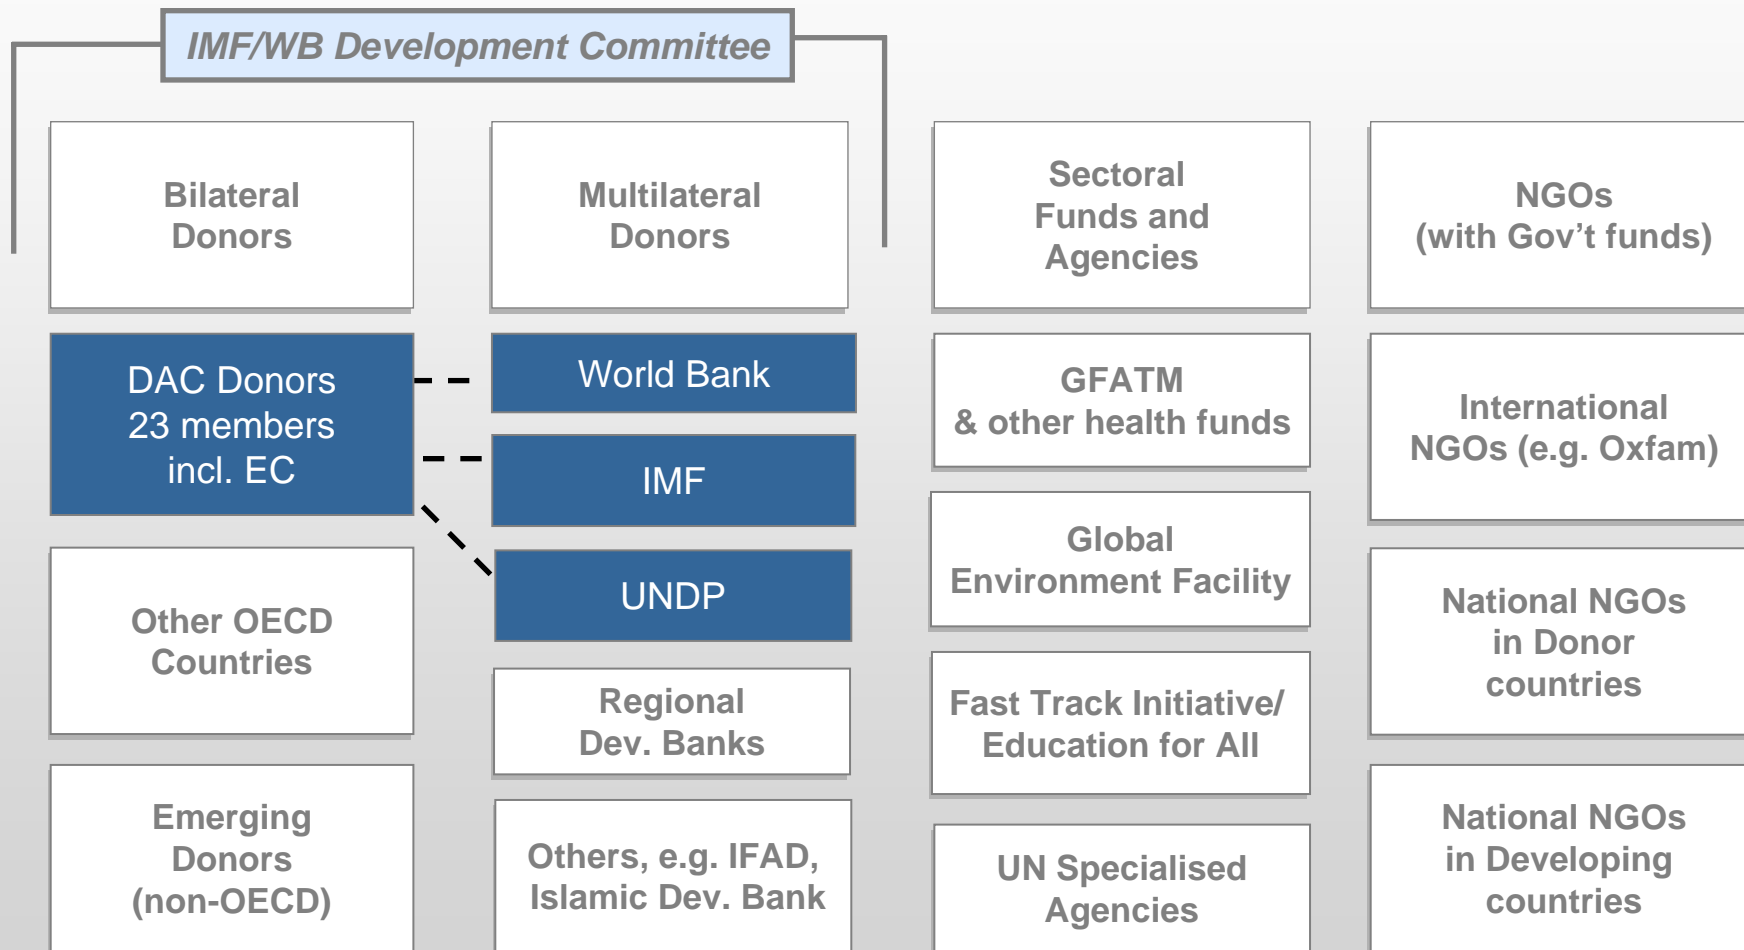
IMF/WB Development Committee

Bilateral Donors

DAC Donors 23 members incl. EC

Other OECD Countries

Emerging Donors (non-OECD)

Multilateral Donors

World Bank

IMF

UNDP

Regional Dev. Banks

Others, e.g. IFAD, Islamic Dev. Bank

Sectoral Funds and Agencies

GFATM & other health funds

Global Environment Facility

Fast Track Initiative/ Education for All

UN Specialised Agencies

NGOs (with Gov't funds)

International NGOs (e.g. Oxfam)

National NGOs in Donor countries

National NGOs in Developing countries